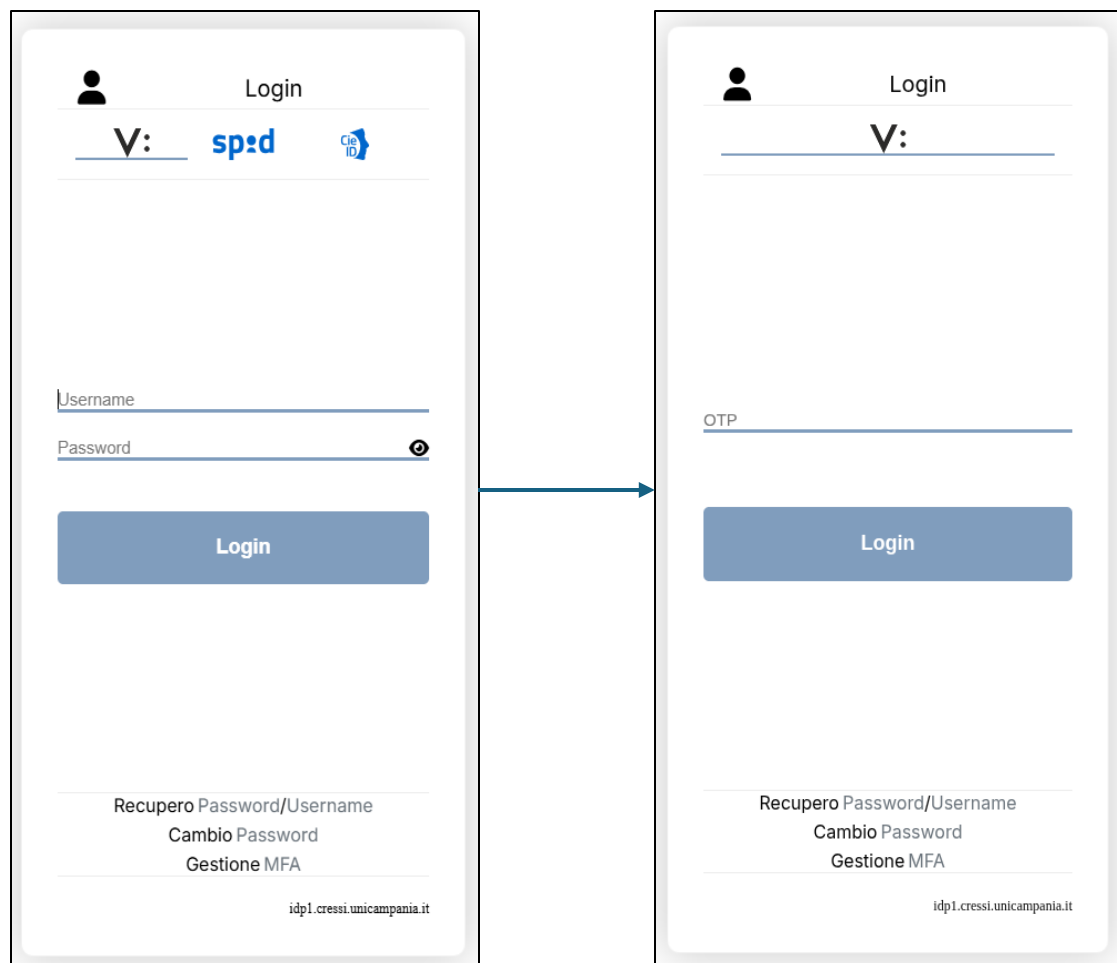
Login

V: spid CieID

Username

Password

Login

Recupero Password/Username
Cambio Password
Gestione MFA

idp1.cressi.unicampania.it

Login

V:

OTP

Login

Recupero Password/Username
Cambio Password
Gestione MFA

idp1.cressi.unicampania.it